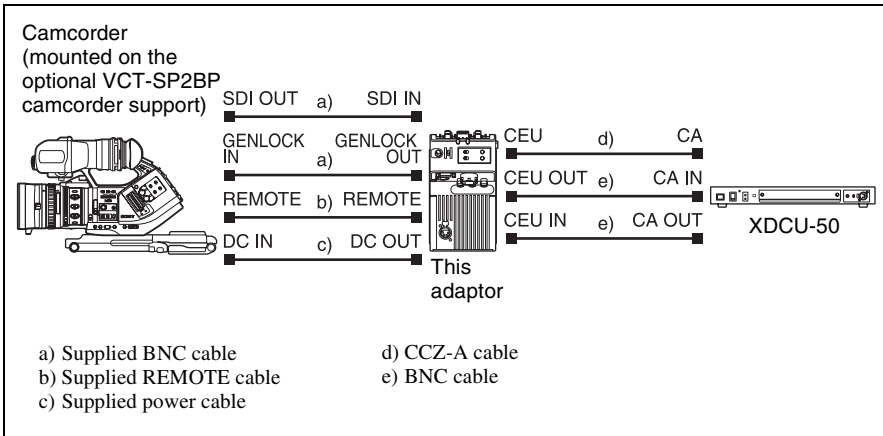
Camcorder (mounted on the optional VCT-SP2BP camcorder support)

SDI OUT a) SDI IN

GENLOCK IN a) GENLOCK OUT

REMOTE b) REMOTE

DC IN c) DC OUT

This adaptor

CEU d) CA

CEU OUT e) CA IN

CEU IN e) CA OUT

XDCU-50

a) Supplied BNC cable
b) Supplied REMOTE cable
c) Supplied power cable

d) CCZ-A cable
e) BNC cable